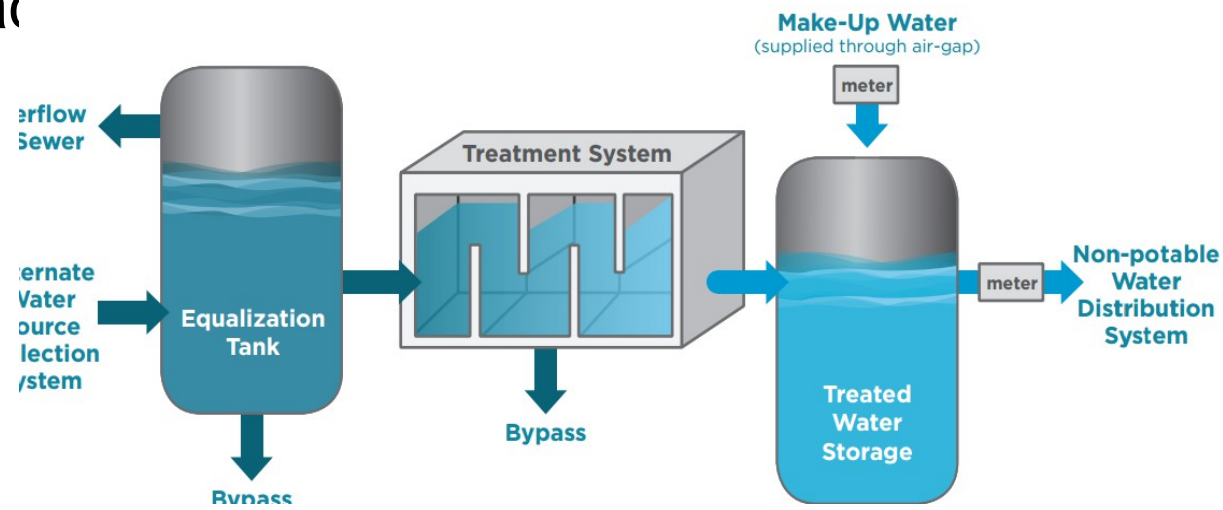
ıc

Make-Up Water
(supplied through air-gap)

meter

erflow
Sewer

Treatment System

ernate
Water
ource
lection
ystem

Equalization
Tank

meter

Non-potable
Water
Distribution
System

Treated
Water
Storage

Bypass

Bypass